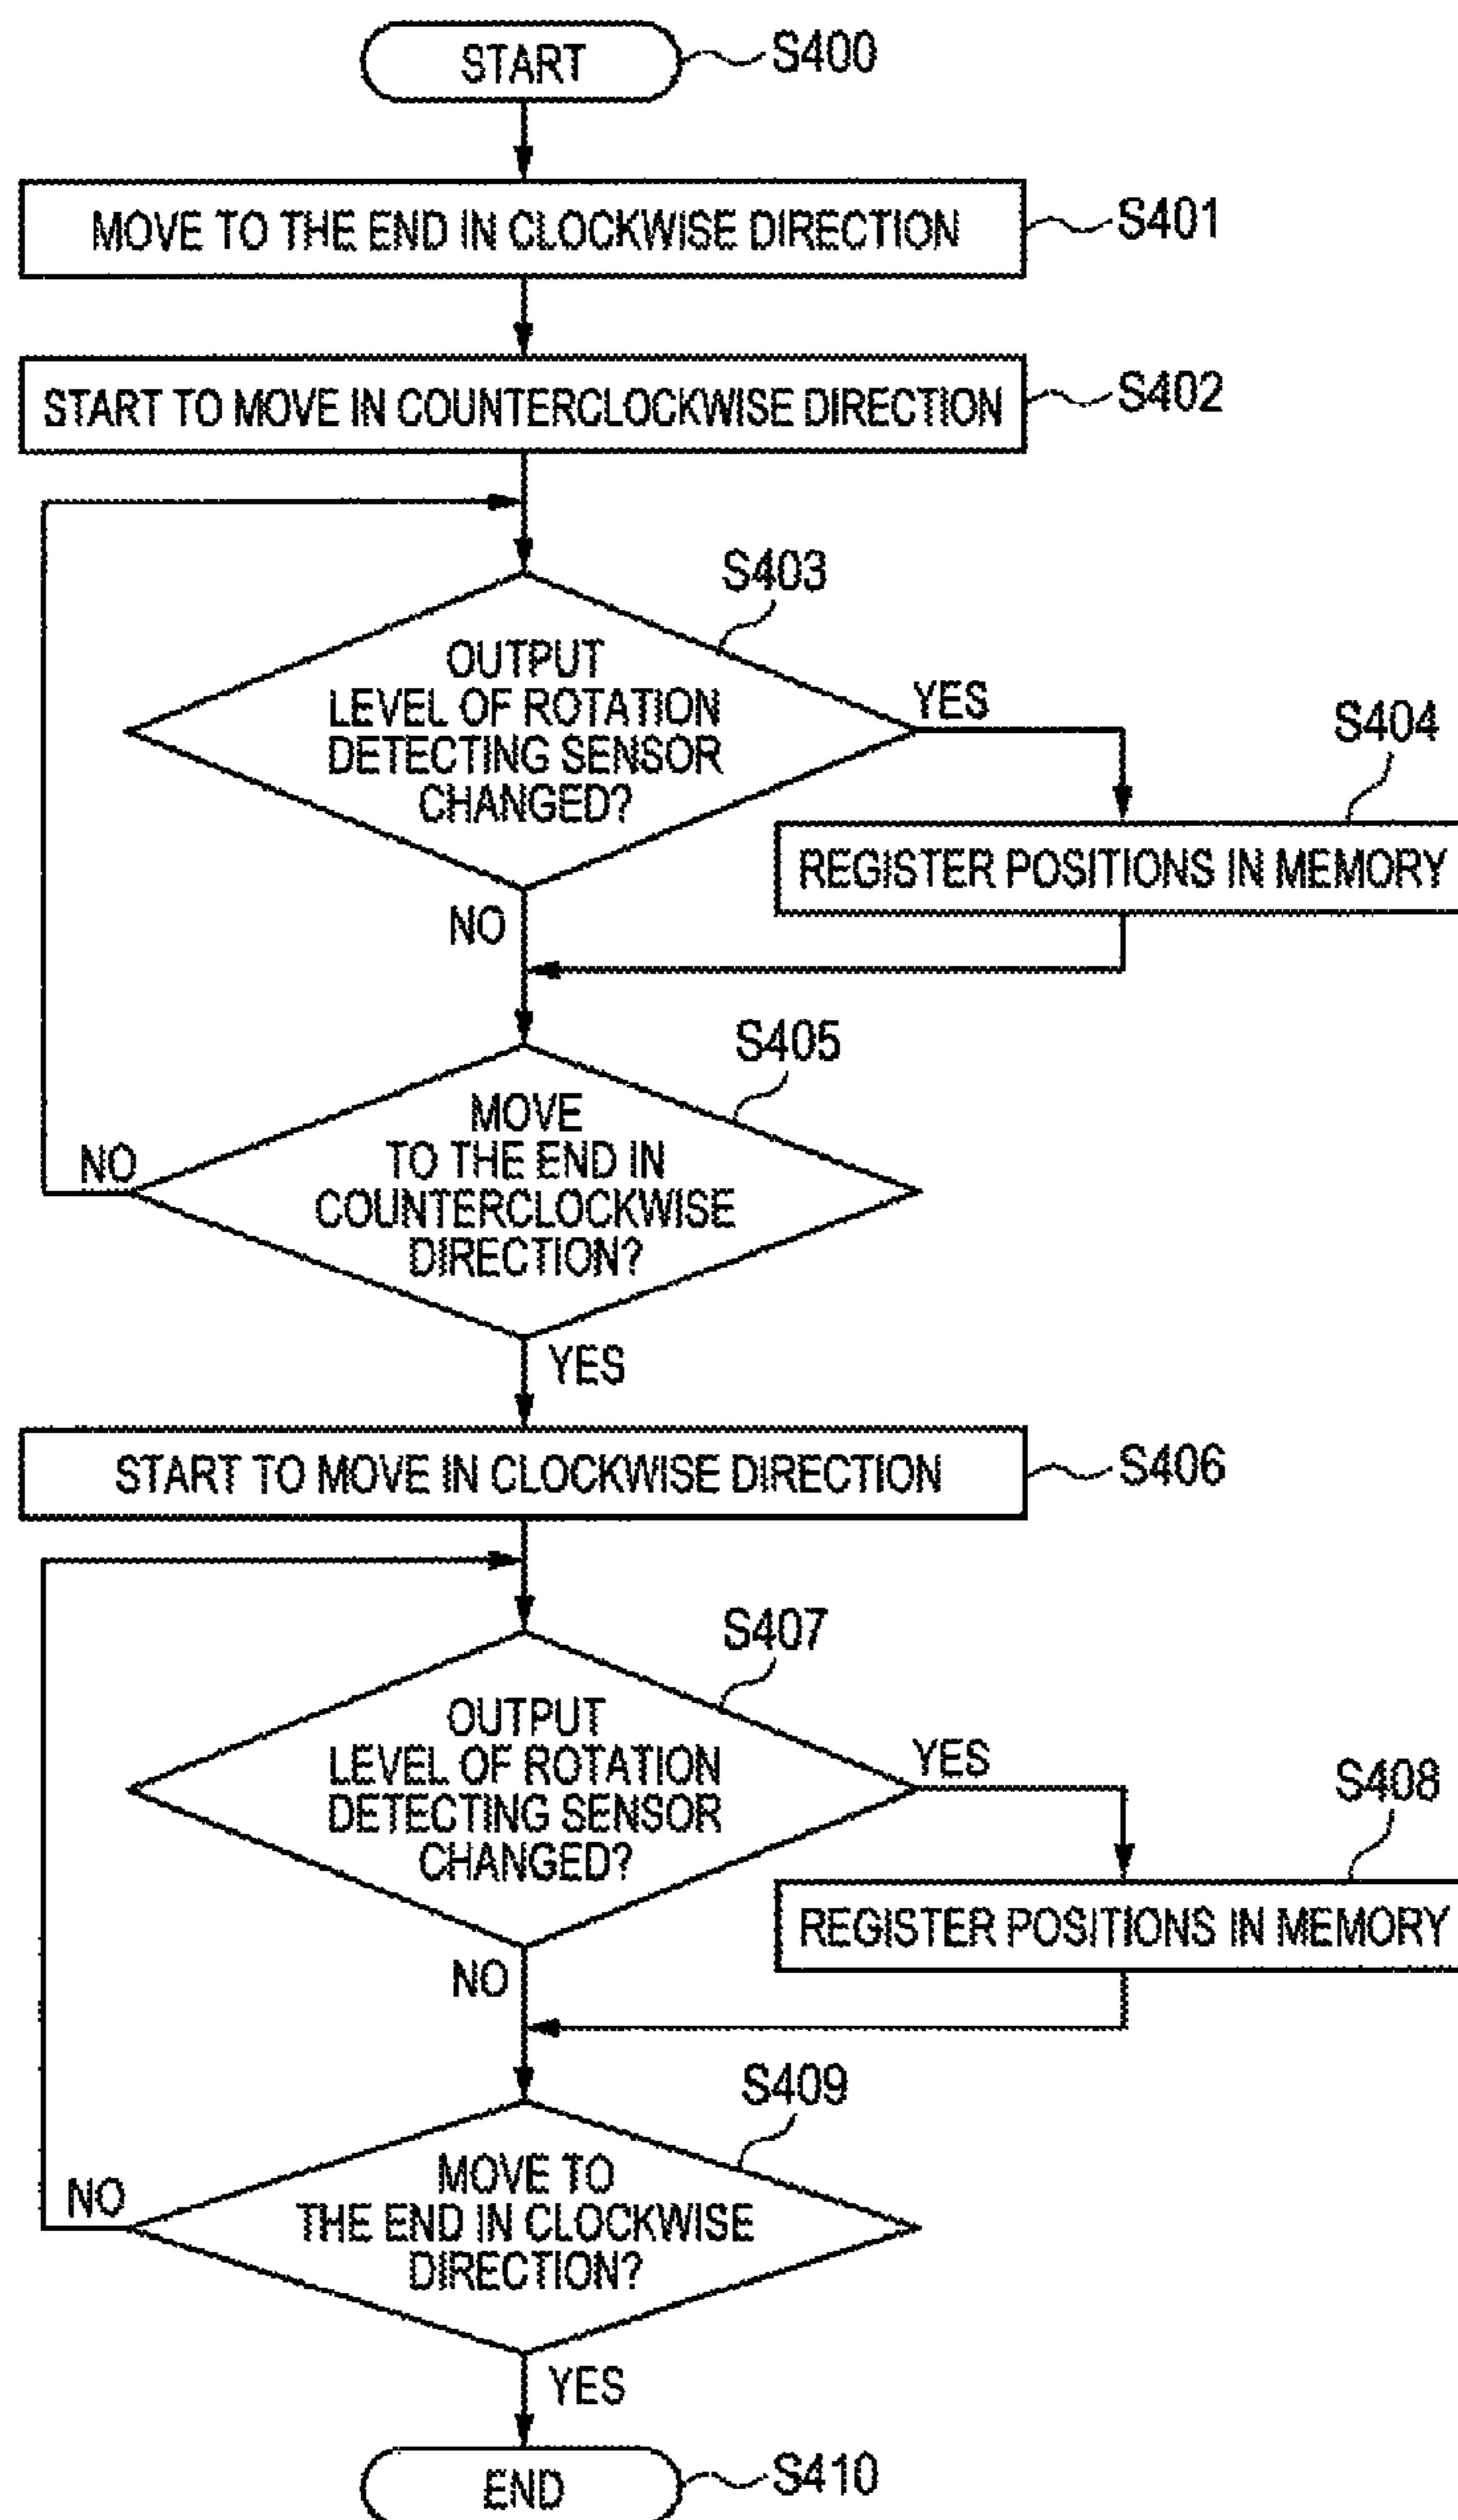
START
S400

MOVE TO THE END IN CLOCKWISE DIRECTION
S401

START TO MOVE IN COUNTERCLOCKWISE DIRECTION
S402

S403
OUTPUT LEVEL OF ROTATION DETECTING SENSOR CHANGED?
YES
NO

S404
REGISTER POSITIONS IN MEMORY

S405
MOVE TO THE END IN COUNTERCLOCKWISE DIRECTION?
NO
YES

START TO MOVE IN CLOCKWISE DIRECTION
S406

S407
OUTPUT LEVEL OF ROTATION DETECTING SENSOR CHANGED?
YES
NO

S408
REGISTER POSITIONS IN MEMORY

S409
MOVE TO THE END IN CLOCKWISE DIRECTION?
NO
YES

END
S410